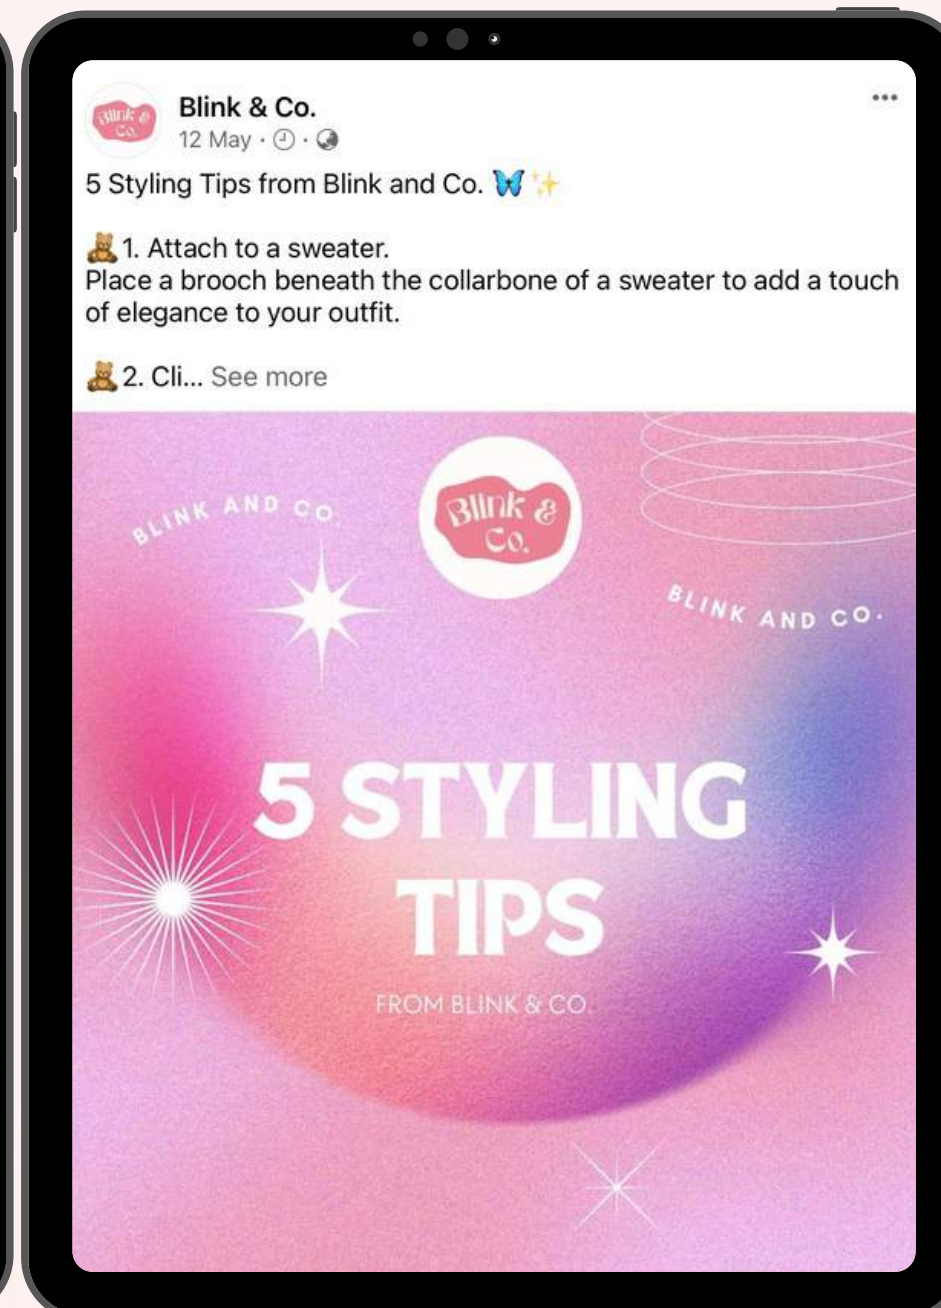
Blink & Co.

Blink & Co.
12 May · ⊙ · 🌐

...

5 Styling Tips from Blink and Co. 🦋✨

🧸1. Attach to a sweater.
Place a brooch beneath the collarbone of a sweater to add a touch of elegance to your outfit.

🧸2. Cli... See more

BLINK AND CO.

Blink & Co.

BLINK AND CO.

5 STYLING TIPS

FROM BLINK & CO.